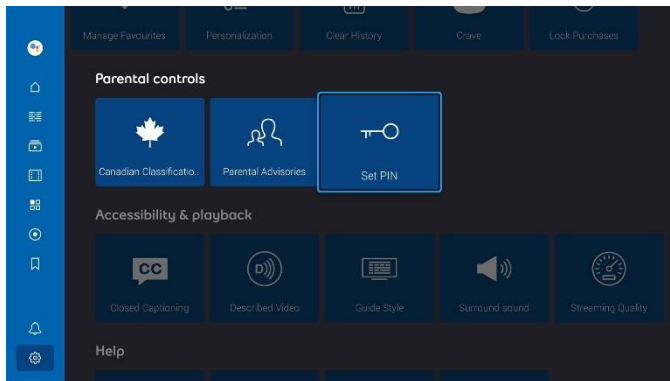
Manage Favourites
Personalization
Clear History
Crave
Lock Purchases

Parental controls

Canadian Classificatio..
Parental Advisories
Set PIN

Accessibility & playback

CC
Closed Captioning
D))
Described Video
Guide Style
Surround sound
Streaming Quality

Help